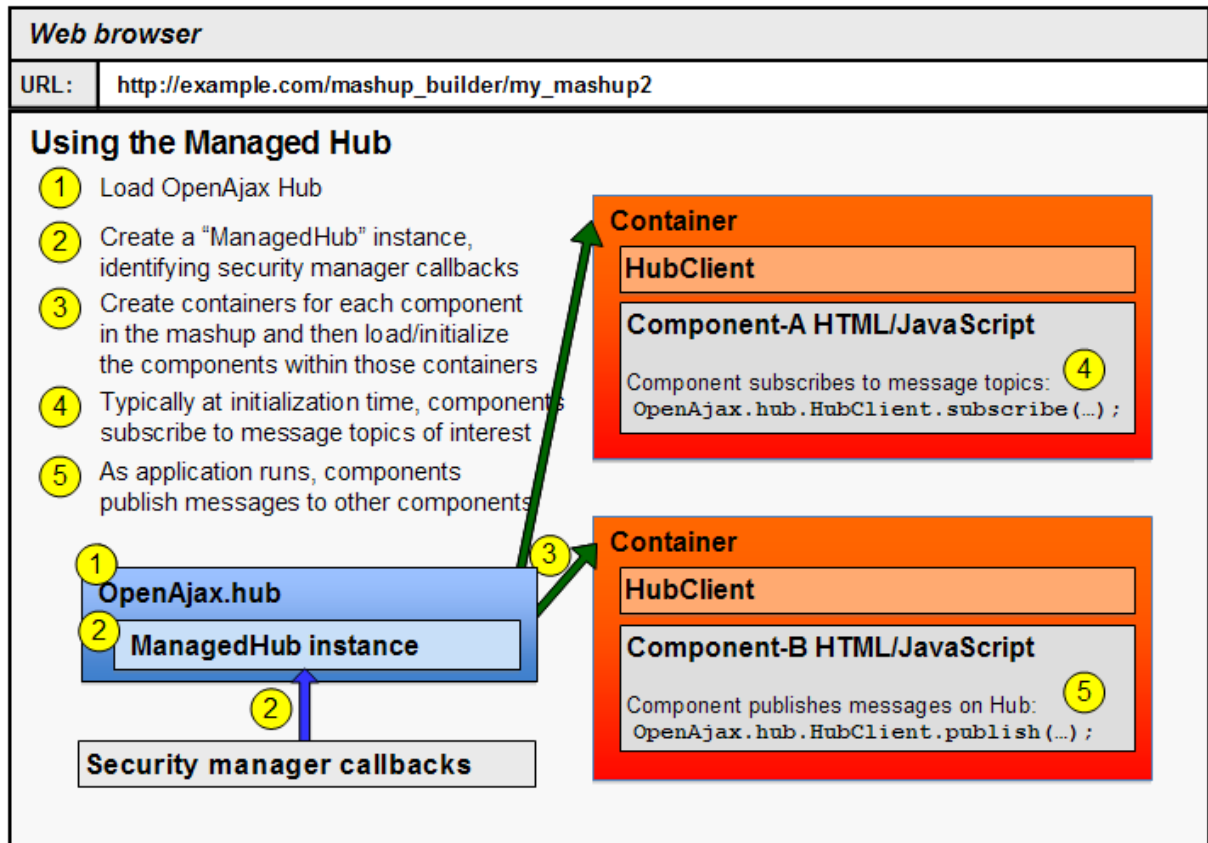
Web browser

URL: http://example.com/mashup_builder/my_mashup2

Using the Managed Hub

1 Load OpenAjax Hub

2 Create a “ManagedHub” instance, identifying security manager callbacks

3 Create containers for each component in the mashup and then load/initialize the components within those containers

4 Typically at initialization time, components subscribe to message topics of interest

5 As application runs, components publish messages to other components

Container

HubClient

Component-A HTML/JavaScript

Component subscribes to message topics: 4
OpenAjax.hub.HubClient.subscribe(…);

3

Container

HubClient

Component-B HTML/JavaScript

Component publishes messages on Hub: 5
OpenAjax.hub.HubClient.publish(…);

1
OpenAjax.hub

2
ManagedHub instance

2

Security manager callbacks